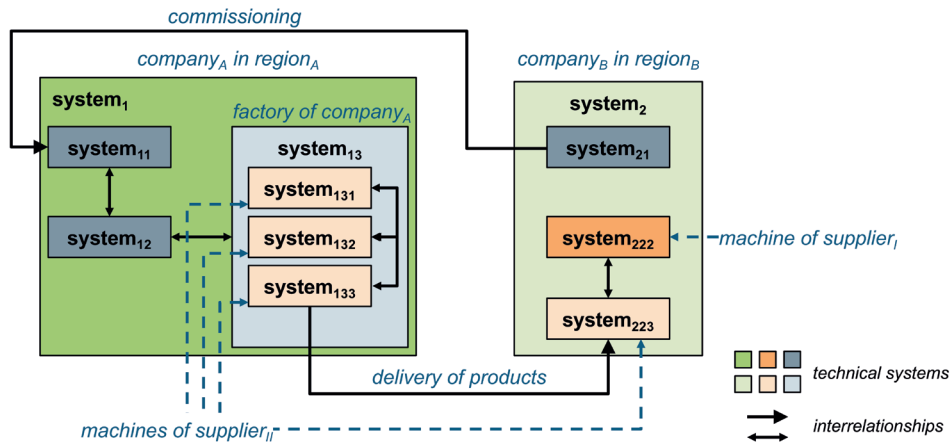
commissioning

company$_A$ in region$_A$

system$_1$

system$_{11}$

system$_{12}$

factory of company$_A$

system$_{13}$

system$_{131}$

system$_{132}$

system$_{133}$

company$_B$ in region$_B$

system$_2$

system$_{21}$

system$_{222}$

machine of supplier$_I$

system$_{223}$

delivery of products

machines of supplier$_{II}$

technical systems

interrelationships